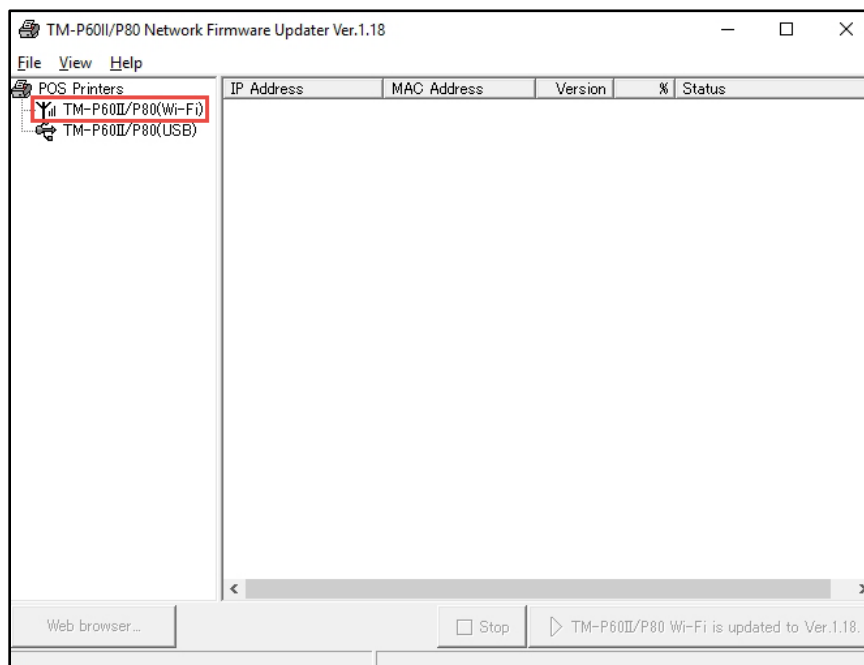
TM-P60II/P80 Network Firmware Updater Ver.1.18

File View Help

POS Printers
TM-P60Ⅱ/P80(Wi-Fi)
TM-P60Ⅱ/P80(USB)

| IP Address | MAC Address | Version | % | Status |
|---|---|---|---|---|

Web browser...

Stop

TM-P60Ⅱ/P80 Wi-Fi is updated to Ver.1.18.